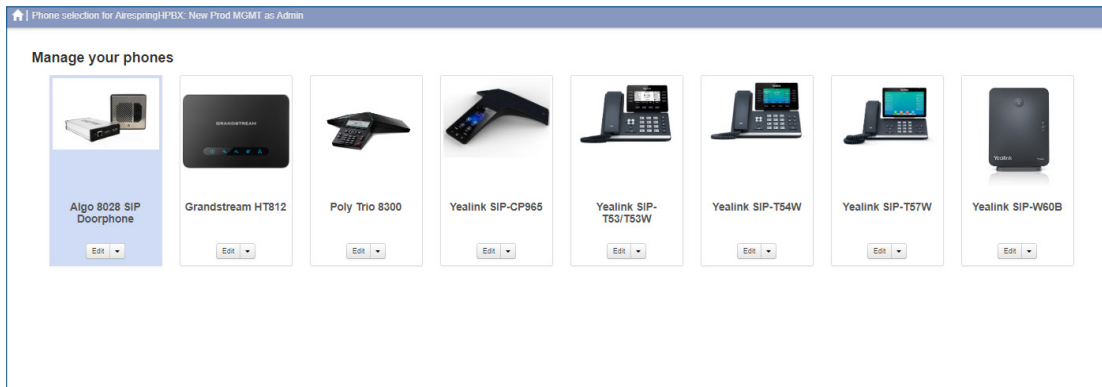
| Phone selection for AirespringHPBX: New Prod MGMT as Admin

Manage your phones

GRANDSTREAM

Algo 8028 SIP Doorphone
Edit

Grandstream HT812
Edit

Poly Trio 8300
Edit

Yealink SIP-CP965
Edit

Yealink SIP-T53/T53W
Edit

Yealink SIP-T54W
Edit

Yealink SIP-T57W
Edit

Yealink

Yealink SIP-W60B
Edit